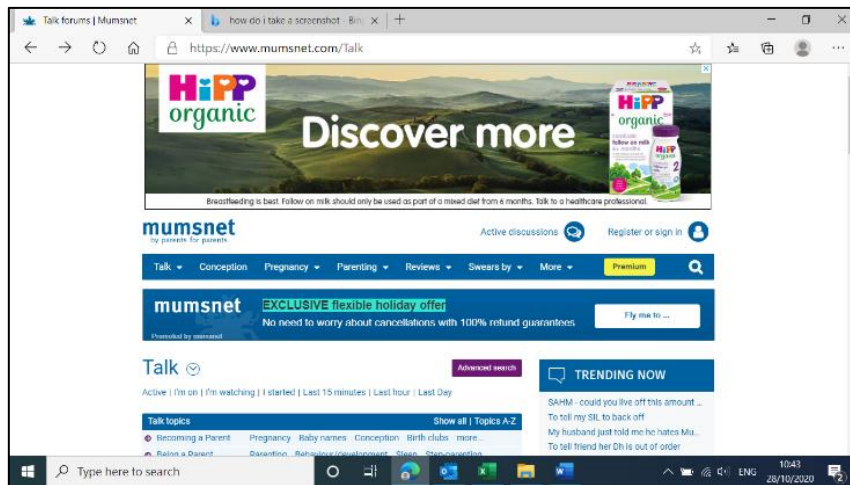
Talk forums | Mumsnet ×
how do i take a screenshot - Bin ×
+

https://www.mumsnet.com/Talk

HiPP organic
Discover more
HiPP organic
combiotic follow on milk
HiPP organic 2

Breastfeeding is best. Follow on milk should only be used as part of a mixed diet from 6 months. Talk to a healthcare professional.

mumsnet
by parents for parents
Active discussions
Register or sign in

Talk ▾ Conception Pregnancy ▾ Parenting ▾ Reviews ▾ Swears by ▾ More ▾ Premium

mumsnet
Promoted by mumsnet
EXCLUSIVE flexible holiday offer
No need to worry about cancellations with 100% refund guarantees
Fly me to ...

Talk
Advanced search
Active | I'm on | I'm watching | I started | Last 15 minutes | Last hour | Last Day

Talk topics
Show all | Topics A-Z
Becoming a Parent Pregnancy Baby names Conception Birth clubs more...
Being a Parent Parenting Behaviour/development Sleep Step-parenting

TRENDING NOW
SAHM - could you live off this amount ...
To tell my SIL to back off
My husband just told me he hates Mu...
To tell friend her Dh is out of order

Type here to search
ENG 10:43 28/10/2020